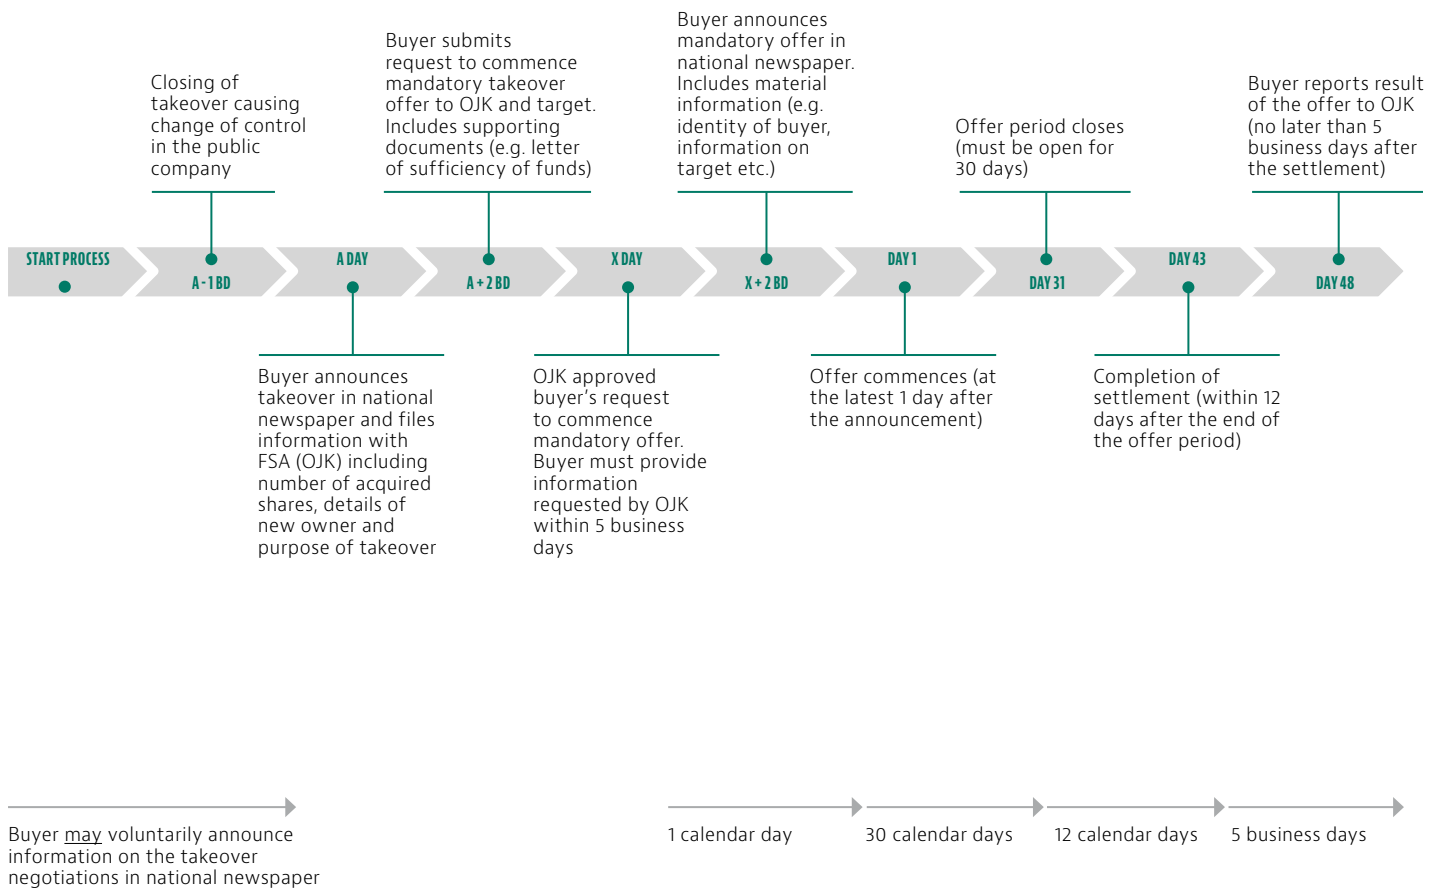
Closing of takeover causing change of control in the public company

Buyer submits request to commence mandatory takeover offer to OJK and target. Includes supporting documents (e.g. letter of sufficiency of funds)

Buyer announces mandatory offer in national newspaper. Includes material information (e.g. identity of buyer, information on target etc.)

Offer period closes (must be open for 30 days)

Buyer reports result of the offer to OJK (no later than 5 business days after the settlement)

START PROCESS

A - 1 BD

A DAY

A + 2 BD

X DAY

X + 2 BD

DAY 1

DAY 31

DAY 43

DAY 48

Buyer announces takeover in national newspaper and files information with FSA (OJK) including number of acquired shares, details of new owner and purpose of takeover

OJK approved buyer's request to commence mandatory offer. Buyer must provide information requested by OJK within 5 business days

Offer commences (at the latest 1 day after the announcement)

Completion of settlement (within 12 days after the end of the offer period)

Buyer may voluntarily announce information on the takeover negotiations in national newspaper

1 calendar day

30 calendar days

12 calendar days

5 business days